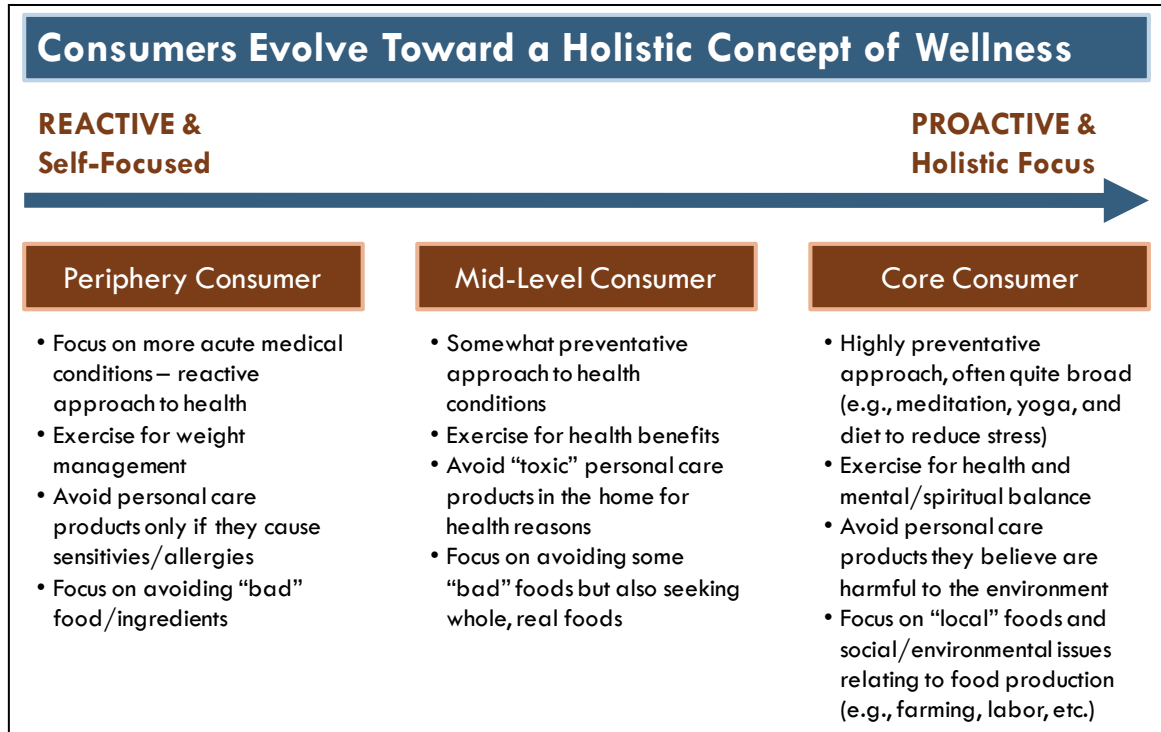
Consumers Evolve Toward a Holistic Concept of Wellness

REACTIVE & Self-Focused

PROACTIVE & Holistic Focus

Periphery Consumer

• Focus on more acute medical conditions – reactive approach to health
• Exercise for weight management
• Avoid personal care products only if they cause sensitivies/allergies
• Focus on avoiding "bad" food/ingredients

Mid-Level Consumer

• Somewhat preventative approach to health conditions
• Exercise for health benefits
• Avoid "toxic" personal care products in the home for health reasons
• Focus on avoiding some "bad" foods but also seeking whole, real foods

Core Consumer

• Highly preventative approach, often quite broad (e.g., meditation, yoga, and diet to reduce stress)
• Exercise for health and mental/spiritual balance
• Avoid personal care products they believe are harmful to the environment
• Focus on "local" foods and social/environmental issues relating to food production (e.g., farming, labor, etc.)